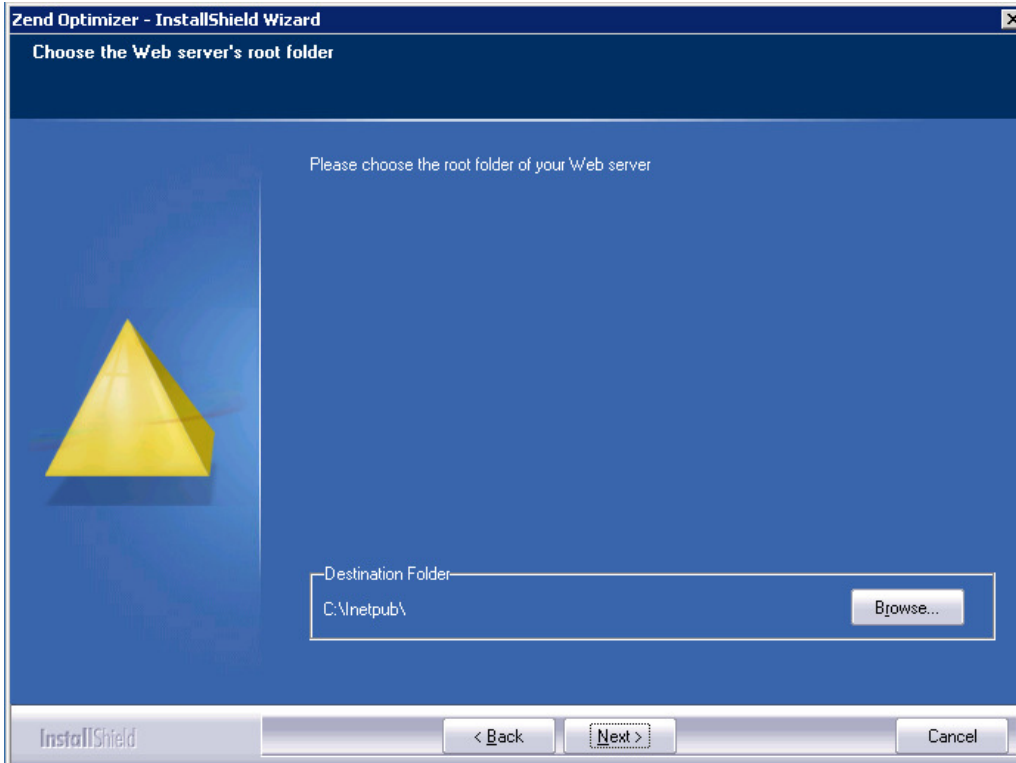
Zend Optimizer - InstallShield Wizard

Choose the Web server's root folder

Please choose the root folder of your Web server

Destination Folder

C:\Inetpub\

Browse...

InstallShield

< Back

Next >

Cancel